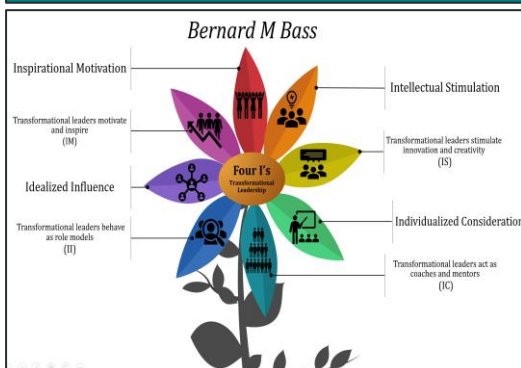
Bernard M Bass

Inspirational Motivation

Transformational leaders motivate and inspire (IM)

Idealized Influence

Transformational leaders behave as role models (II)

Intellectual Stimulation

Transformational leaders stimulate innovation and creativity (IS)

Individualized Consideration

Transformational leaders act as coaches and mentors (IC)

Four I's
Transformational Leadership